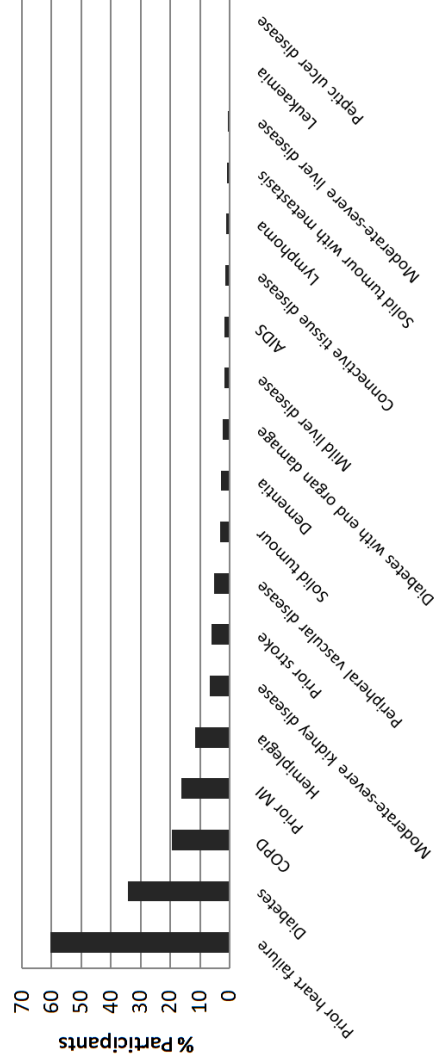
% Participants

70
60
50
40
30
20
10
0

Prior heart failure
Diabetes
COPD
Prior MI
Hemiplegia
Moderate-severe kidney disease
Prior stroke
Peripheral vascular disease
Solid tumour
Dementia
Diabetes with end organ damage
Mild liver disease
AIDS
Connective tissue disease
Lymphoma
Solid tumour with metastasis
Moderate-severe liver disease
Leukaemia
Peptic ulcer disease